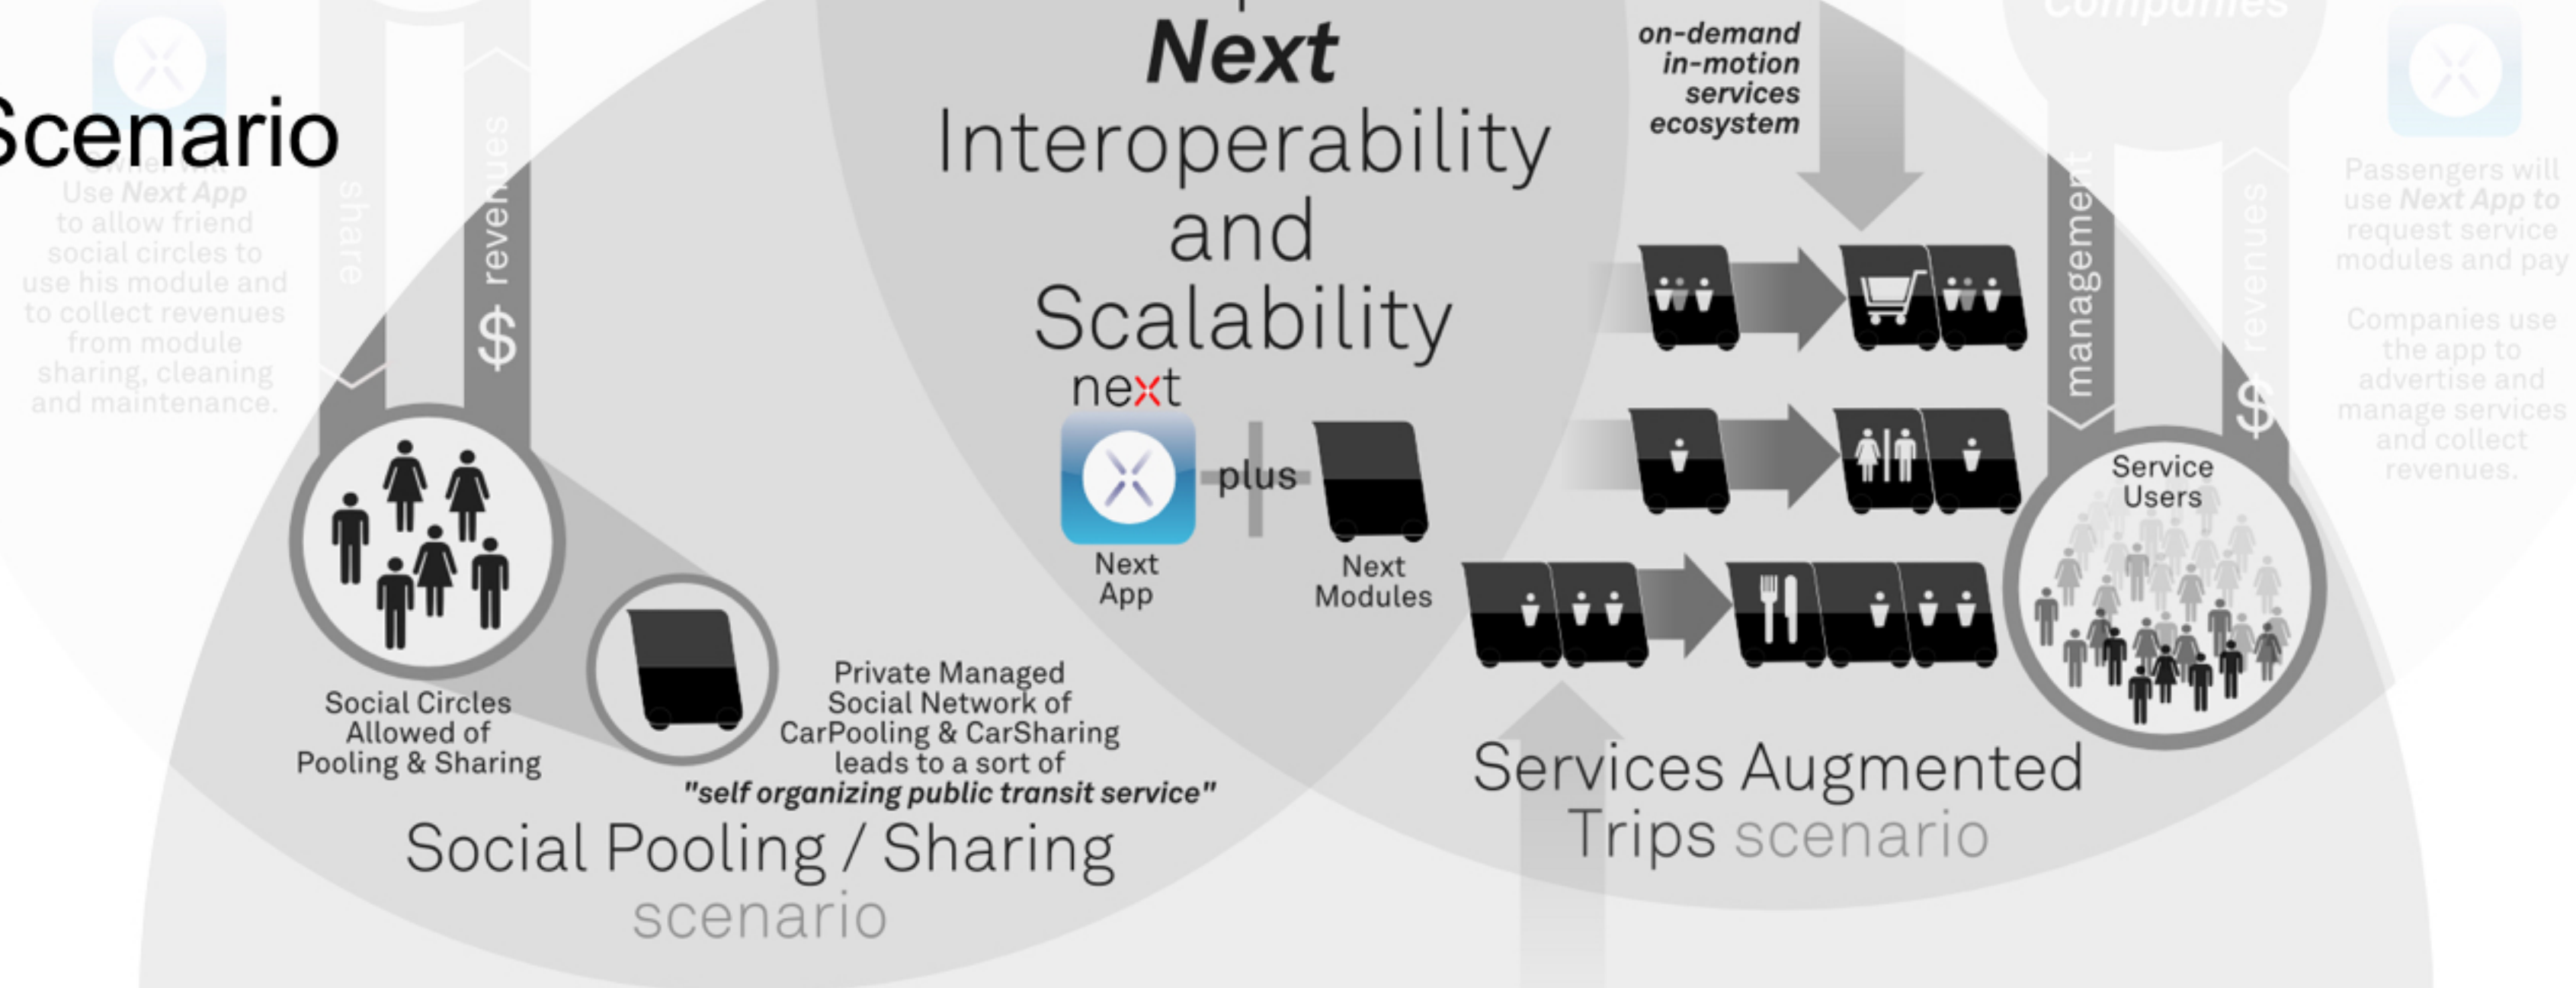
Scenario

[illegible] Use *Next App* to allow friend social circles to use his module and to collect revenues from module sharing, cleaning and maintenance.

share

$ revenues

Social Circles Allowed of Pooling & Sharing

Private Managed Social Network of CarPooling & CarSharing leads to a sort of *"self organizing public transit service"*

Social Pooling / Sharing scenario

***Next***
Interoperability and Scalability

next

Next App

plus

Next Modules

*on-demand in-motion services ecosystem*

management

$ revenues

Service Users

Passengers will use *Next App to* request service modules and pay

Companies use the app to advertise and manage services and collect revenues.

Services Augmented Trips scenario